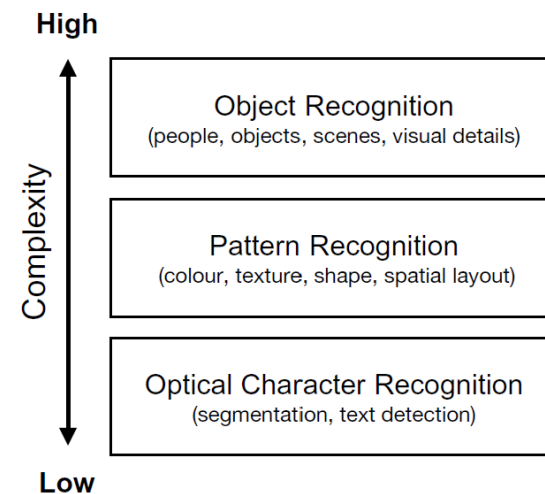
High

Complexity

Low

Object Recognition
(people, objects, scenes, visual details)

Pattern Recognition
(colour, texture, shape, spatial layout)

Optical Character Recognition
(segmentation, text detection)